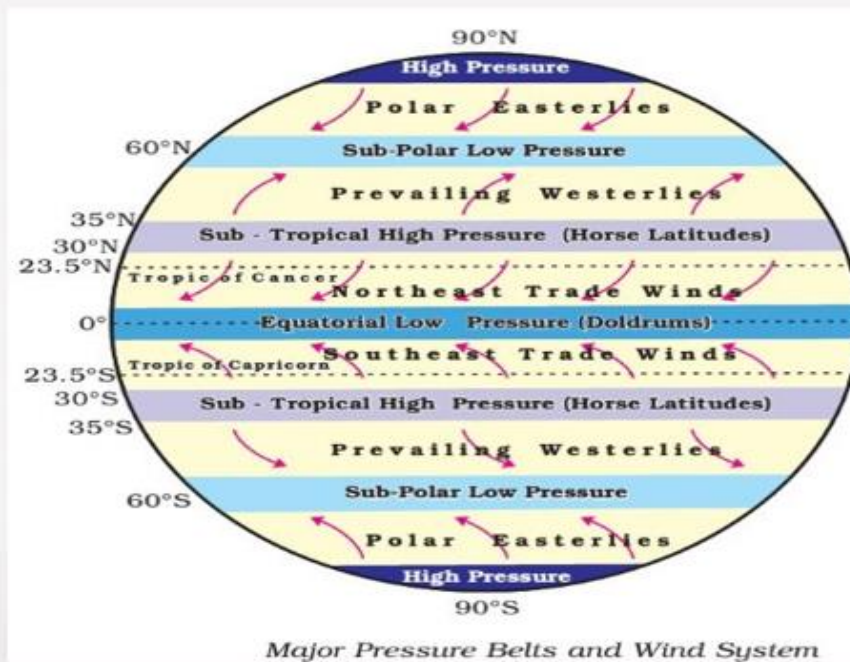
90°N
High Pressure
Polar Easterlies
60°N
Sub-Polar Low Pressure
Prevailing Westerlies
35°N
30°N
Sub - Tropical High Pressure (Horse Latitudes)
23.5°N
Tropic of Cancer
Northeast Trade Winds
0°
Equatorial Low Pressure (Doldrums)
Southeast Trade Winds
Tropic of Capricorn
23.5°S
30°S
Sub - Tropical High Pressure (Horse Latitudes)
35°S
Prevailing Westerlies
60°S
Sub-Polar Low Pressure
Polar Easterlies
High Pressure
90°S

Major Pressure Belts and Wind System